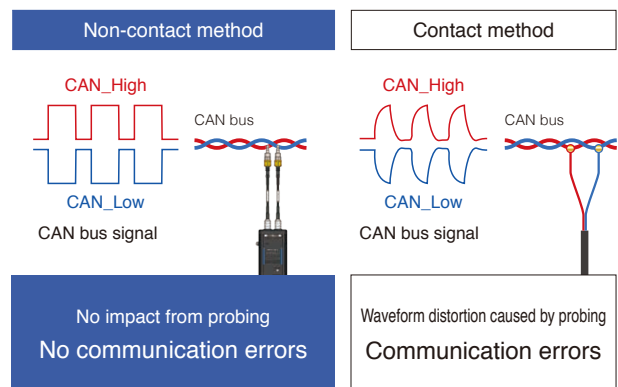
Non-contact method

CAN_High

CAN bus

CAN_Low

CAN bus signal

No impact from probing

No communication errors

Contact method

CAN_High

CAN bus

CAN_Low

CAN bus signal

Waveform distortion caused by probing

Communication errors